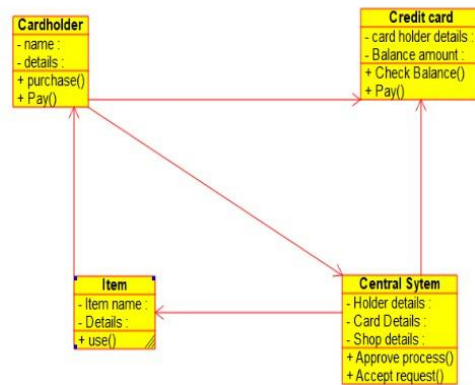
Cardholder
- name :
- details :
+ purchase()
+ Pay()

Credit card
- card holder details :
- Balance amount :
+ Check Balance()
+ Pay()

Item
- Item name :
- Details :
+ use()

Central Sytem
- Holder details :
- Card Details :
- Shop details :
+ Approve process()
+ Accept request()